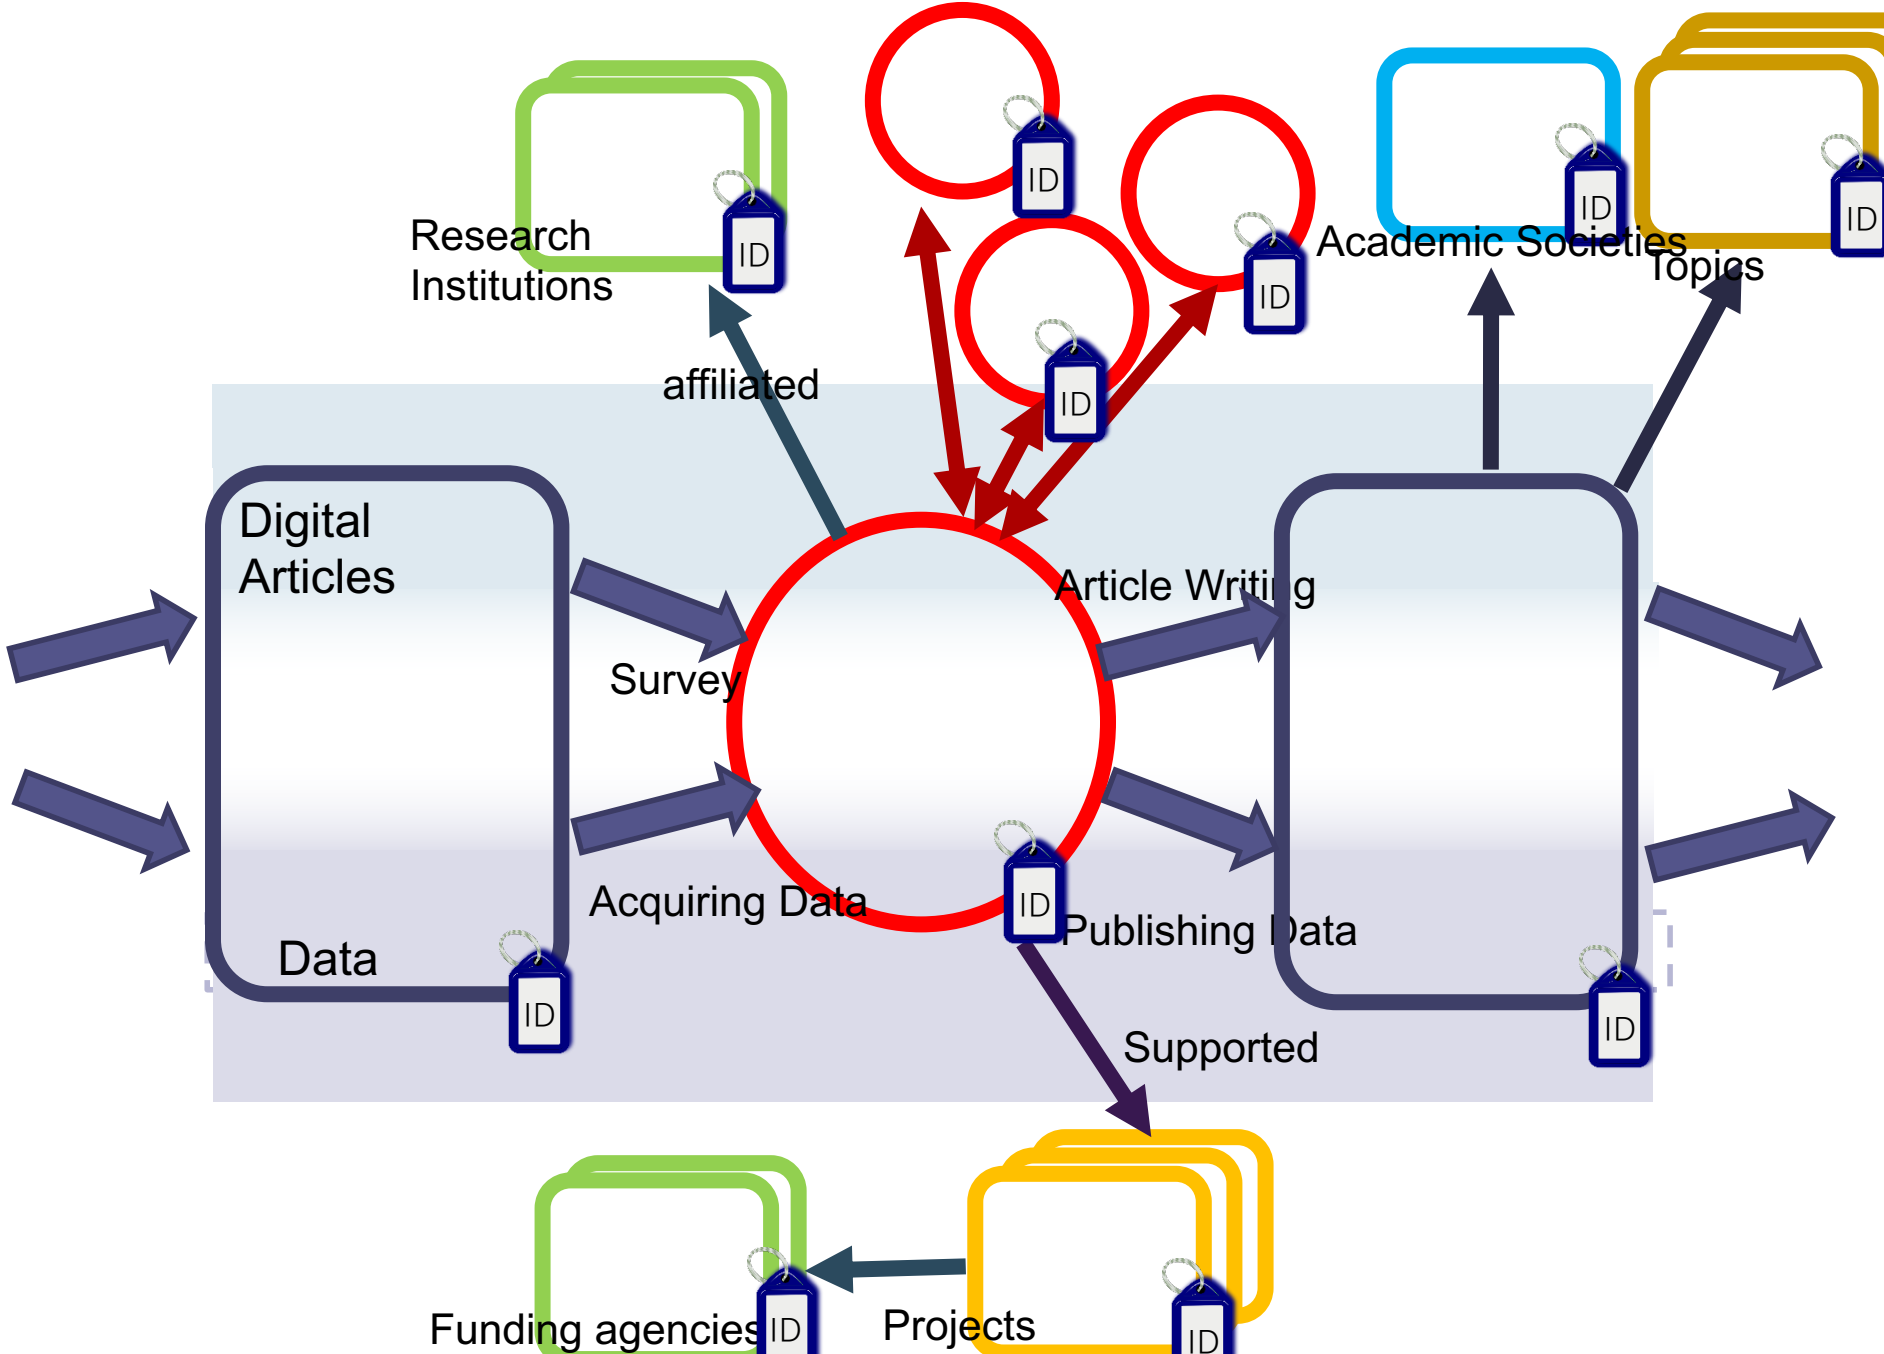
ID

ID

ID

ID

ID

Research Institutions

Academic Societies

Topics

ID

affiliated

ID

Digital Articles

Survey

Article Writing

Acquiring Data

ID

Publishing Data

Data

ID

ID

Supported

Funding agencies

ID

Projects

ID